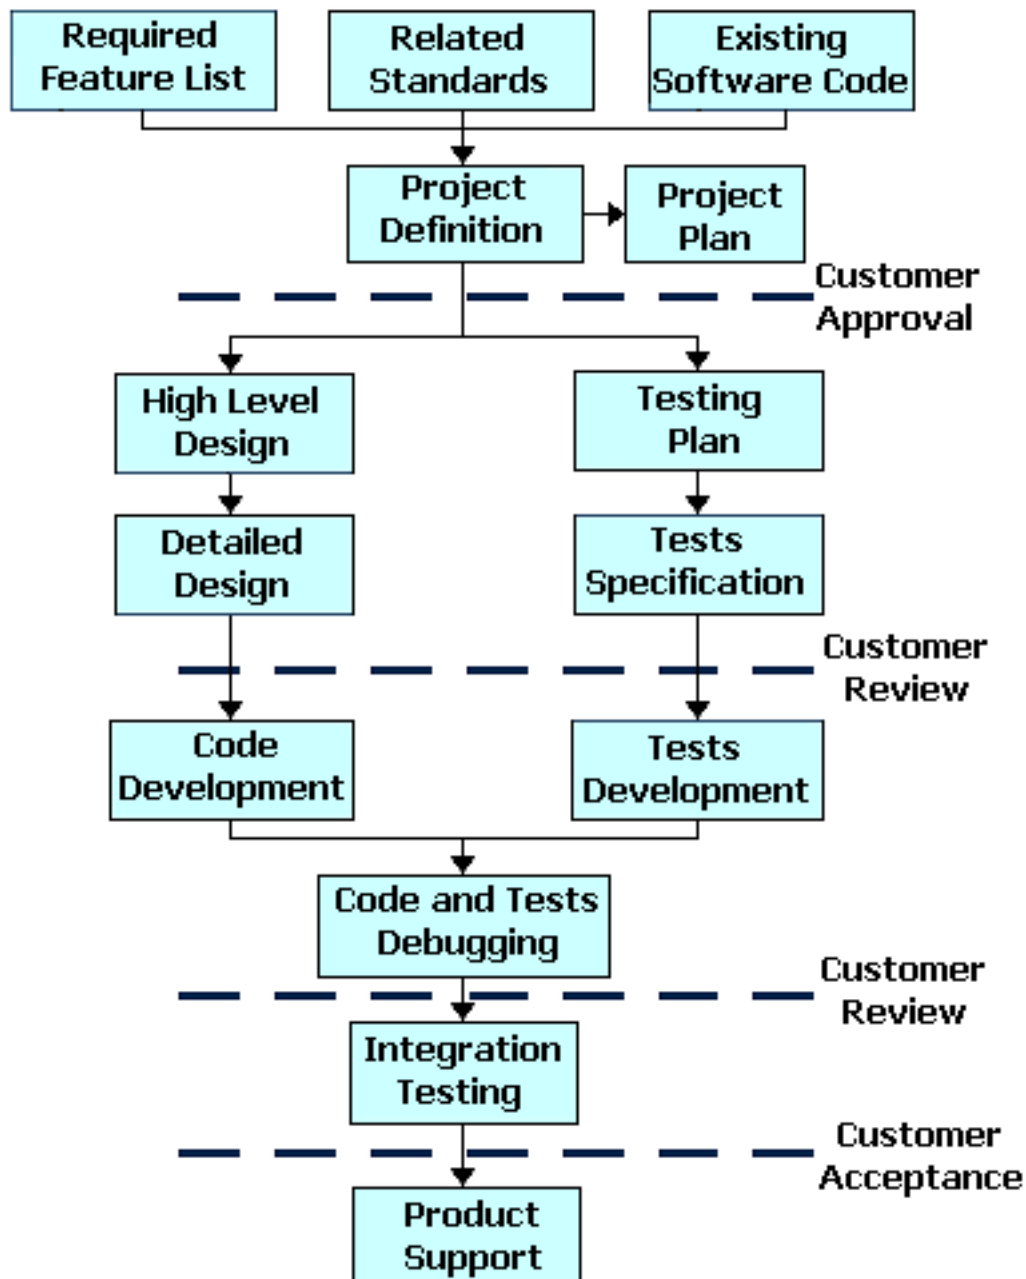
Required Feature List

Related Standards

Existing Software Code

Project Definition

Project Plan

Customer Approval

High Level Design

Testing Plan

Detailed Design

Tests Specification

Customer Review

Code Development

Tests Development

Code and Tests Debugging

Customer Review

Integration Testing

Customer Acceptance

Product Support